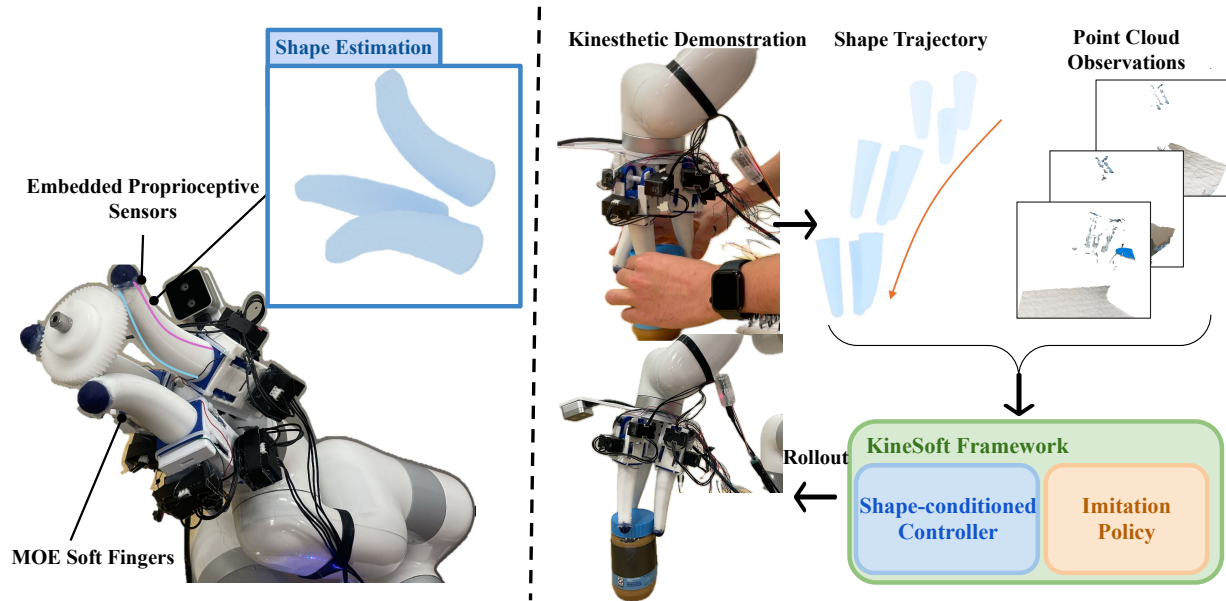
Shape Estimation

Embedded Proprioceptive Sensors

MOE Soft Fingers

Kinesthetic Demonstration

Shape Trajectory

Point Cloud Observations

KineSoft Framework

Shape-conditioned Controller

Imitation Policy

Rollout